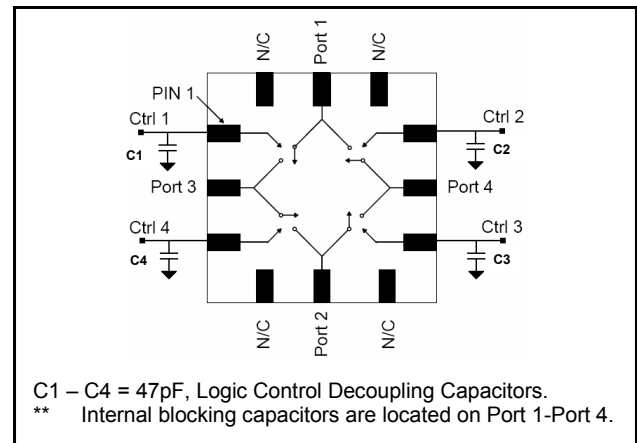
N/C
Port 1
N/C
PIN 1
Ctrl 1
C1
Ctrl 2
C2
Port 3
Port 4
Ctrl 4
C4
Ctrl 3
C3
N/C
Port 2
N/C

C1 – C4 = 47pF, Logic Control Decoupling Capacitors.
** Internal blocking capacitors are located on Port 1-Port 4.